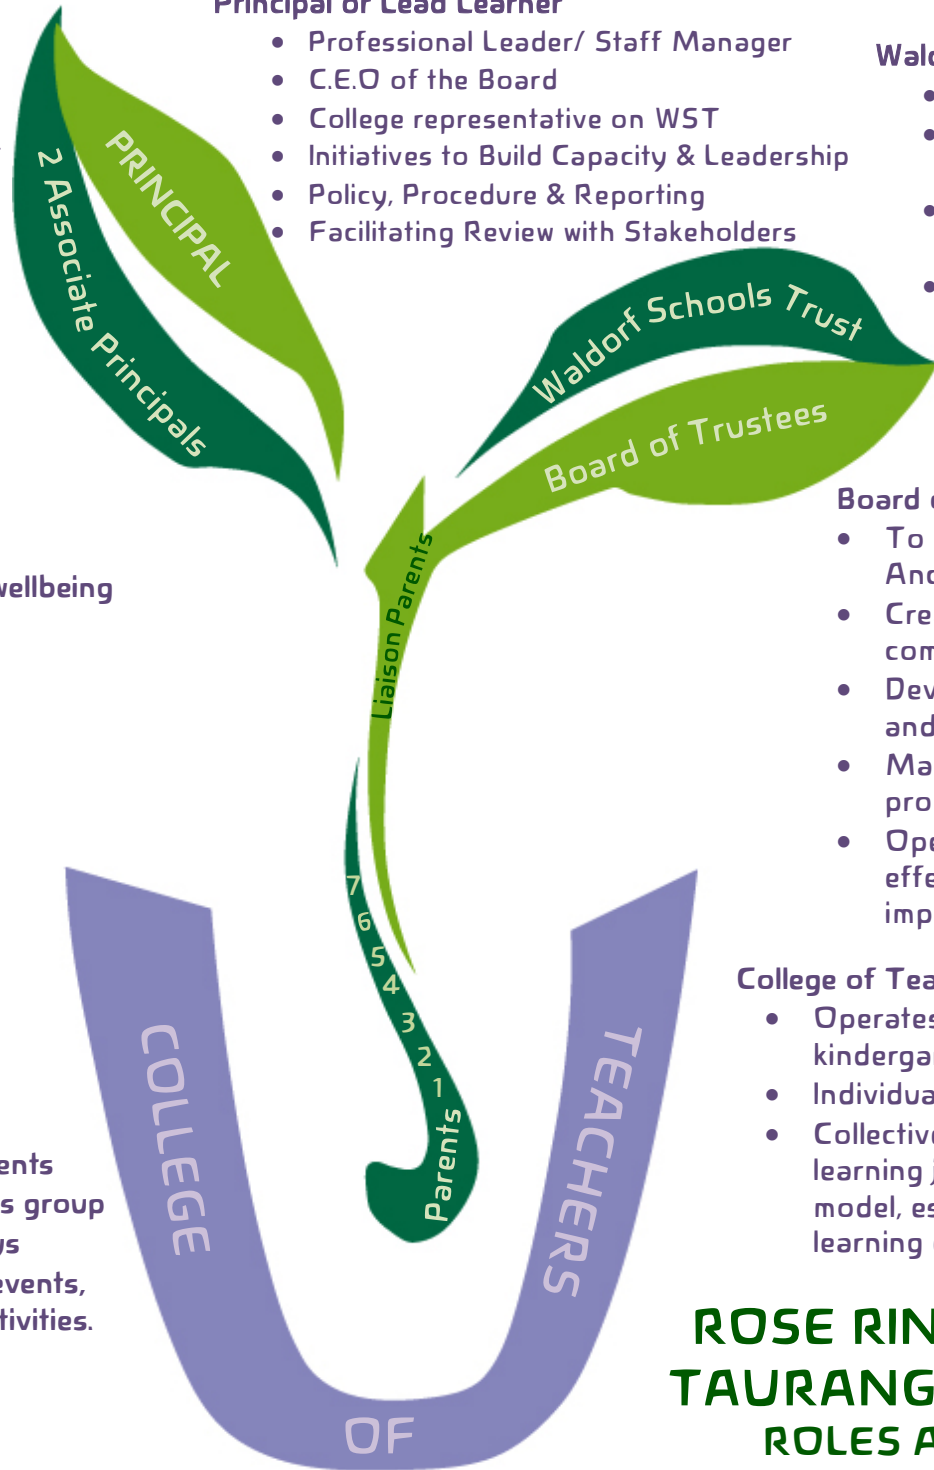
Principal or Lead Learner
• Professional Leader/ Staff Manager
• C.E.O of the Board
• College representative on WST
• Initiatives to Build Capacity & Leadership
• Policy, Procedure & Reporting
• Facilitating Review with Stakeholders

Wald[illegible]
•
•
•
•

PRINCIPAL
2 Associate Principals
Waldorf Schools Trust
Board of Trustees
Liaison Parents
7 6 5 4 3 2 1
Parents

wellbeing

Board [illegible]
• To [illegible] And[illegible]
• Cre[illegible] com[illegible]
• Dev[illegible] and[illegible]
• Ma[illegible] pro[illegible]
• Op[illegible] effe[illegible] imp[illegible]

College of Tea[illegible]
• Operates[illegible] kinderga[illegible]
• Individua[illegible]
• Collective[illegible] learning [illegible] model, es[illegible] learning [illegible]

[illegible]ents
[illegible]s group
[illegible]ys
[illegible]events,
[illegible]tivities.

COLLEGE
OF
TEACHERS

ROSE RIN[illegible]
TAURANG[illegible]
ROLES A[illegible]